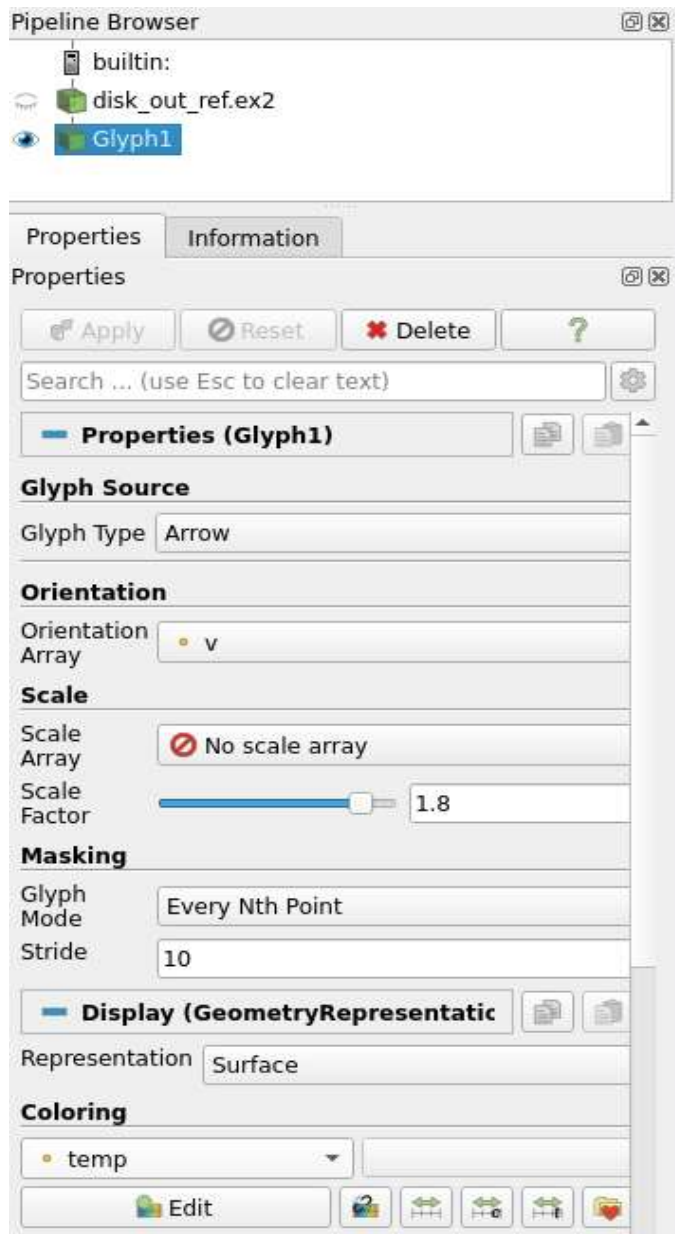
Pipeline Browser

builtin:

disk_out_ref.ex2

Glyph1

Properties | Information

Properties

Apply | Reset | Delete | ?

Search ... (use Esc to clear text)

Properties (Glyph1)

Glyph Source

Glyph Type | Arrow

Orientation

Orientation Array | v

Scale

Scale Array | No scale array

Scale Factor | 1.8

Masking

Glyph Mode | Every Nth Point

Stride | 10

Display (GeometryRepresentatic

Representation | Surface

Coloring

temp

Edit